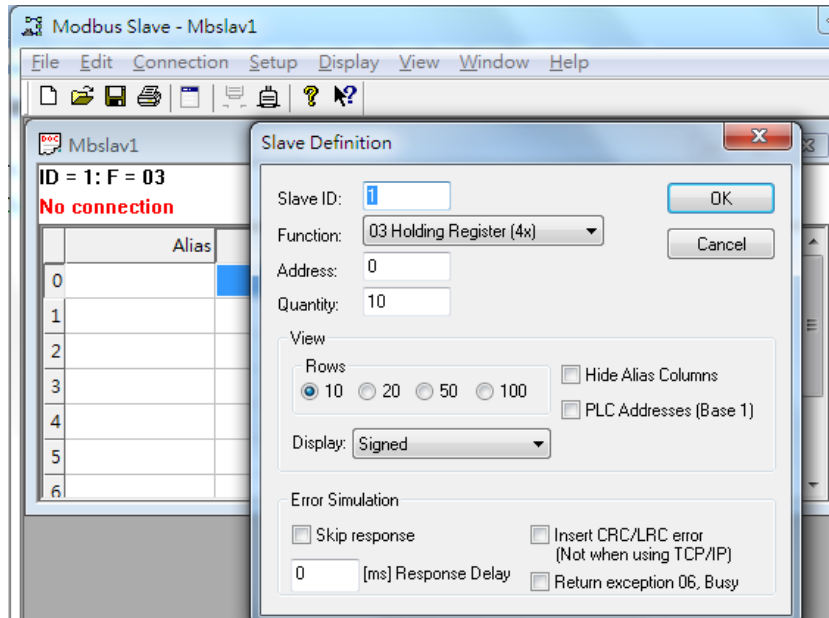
Modbus Slave - Mbslav1

File Edit Connection Setup Display View Window Help

Mbslav1

ID = 1: F = 03

No connection

| | Alias |
|---|---|
| 0 | |
| 1 | |
| 2 | |
| 3 | |
| 4 | |
| 5 | |
| 6 | |

Slave Definition

Slave ID: 1

Function: 03 Holding Register (4x)

Address: 0

Quantity: 10

OK

Cancel

View

Rows

10 20 50 100

Hide Alias Columns

PLC Addresses (Base 1)

Display: Signed

Error Simulation

Skip response

0 [ms] Response Delay

Insert CRC/LRC error (Not when using TCP/IP)

Return exception 06, Busy